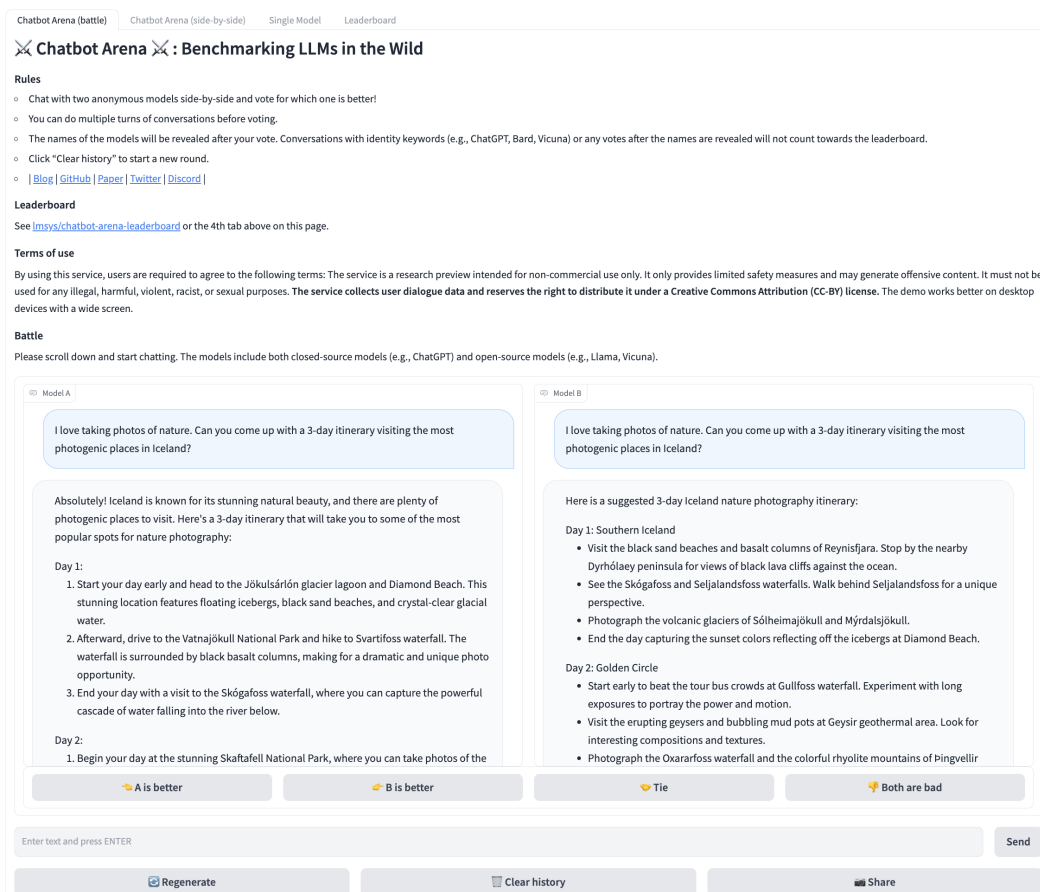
Chatbot Arena (battle) Chatbot Arena (side-by-side) Single Model Leaderboard

⚔️ Chatbot Arena ⚔️ : Benchmarking LLMs in the Wild

Rules

- Chat with two anonymous models side-by-side and vote for which one is better!
- You can do multiple turns of conversations before voting.
- The names of the models will be revealed after your vote. Conversations with identity keywords (e.g., ChatGPT, Bard, Vicuna) or any votes after the names are revealed will not count towards the leaderboard.
- Click "Clear history" to start a new round.
- | Blog | GitHub | Paper | Twitter | Discord |

Leaderboard

See lmsys/chatbot-arena-leaderboard or the 4th tab above on this page.

Terms of use

By using this service, users are required to agree to the following terms: The service is a research preview intended for non-commercial use only. It only provides limited safety measures and may generate offensive content. It must not be used for any illegal, harmful, violent, racist, or sexual purposes. **The service collects user dialogue data and reserves the right to distribute it under a Creative Commons Attribution (CC-BY) license.** The demo works better on desktop devices with a wide screen.

Battle

Please scroll down and start chatting. The models include both closed-source models (e.g., ChatGPT) and open-source models (e.g., Llama, Vicuna).

Model A

I love taking photos of nature. Can you come up with a 3-day itinerary visiting the most photogenic places in Iceland?

Absolutely! Iceland is known for its stunning natural beauty, and there are plenty of photogenic places to visit. Here's a 3-day itinerary that will take you to some of the most popular spots for nature photography:

Day 1:
1. Start your day early and head to the Jökulsárlón glacier lagoon and Diamond Beach. This stunning location features floating icebergs, black sand beaches, and crystal-clear glacial water.
2. Afterward, drive to the Vatnajökull National Park and hike to Svartifoss waterfall. The waterfall is surrounded by black basalt columns, making for a dramatic and unique photo opportunity.
3. End your day with a visit to the Skógafoss waterfall, where you can capture the powerful cascade of water falling into the river below.

Day 2:
1. Begin your day at the stunning Skaftafell National Park, where you can take photos of the

Model B

I love taking photos of nature. Can you come up with a 3-day itinerary visiting the most photogenic places in Iceland?

Here is a suggested 3-day Iceland nature photography itinerary:

Day 1: Southern Iceland
- Visit the black sand beaches and basalt columns of Reynisfjara. Stop by the nearby Dyrhólaey peninsula for views of black lava cliffs against the ocean.
- See the Skógafoss and Seljalandsfoss waterfalls. Walk behind Seljalandsfoss for a unique perspective.
- Photograph the volcanic glaciers of Sólheimajökull and Mýrdalsjökull.
- End the day capturing the sunset colors reflecting off the icebergs at Diamond Beach.

Day 2: Golden Circle
- Start early to beat the tour bus crowds at Gullfoss waterfall. Experiment with long exposures to portray the power and motion.
- Visit the erupting geysers and bubbling mud pots at Geysir geothermal area. Look for interesting compositions and textures.
- Photograph the Oxararfoss waterfall and the colorful rhyolite mountains of Þingvellir

👈 A is better 👉 B is better 🤝 Tie 👎 Both are bad

Enter text and press ENTER

Send

🔄 Regenerate 🗑️ Clear history 📷 Share